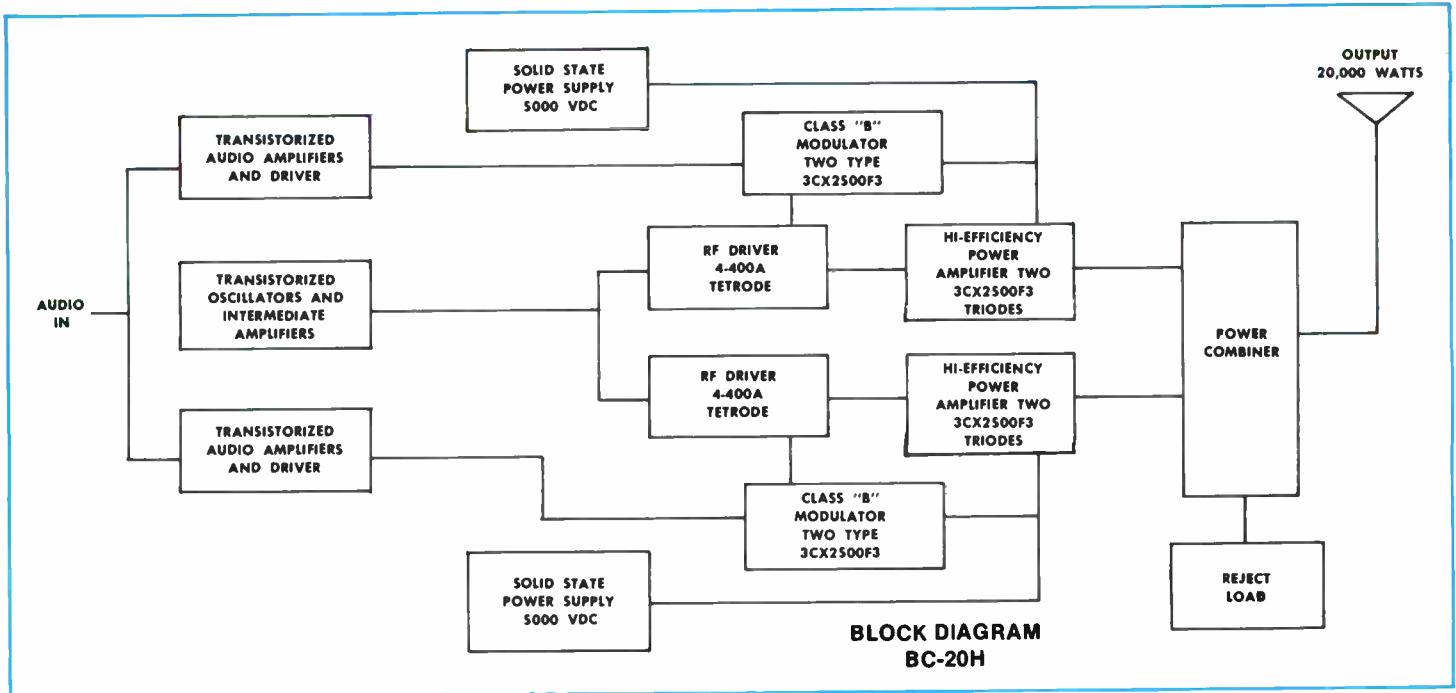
SOLID STATE POWER SUPPLY 5000 VDC

OUTPUT 20,000 WATTS

TRANSISTORIZED AUDIO AMPLIFIERS AND DRIVER

CLASS "B" MODULATOR TWO TYPE 3CX2500F3

AUDIO IN

TRANSISTORIZED OSCILLATORS AND INTERMEDIATE AMPLIFIERS

RF DRIVER 4-400A TETRODE

HI-EFFICIENCY POWER AMPLIFIER TWO 3CX2500F3 TRIODES

POWER COMBINER

RF DRIVER 4-400A TETRODE

HI-EFFICIENCY POWER AMPLIFIER TWO 3CX2500F3 TRIODES

TRANSISTORIZED AUDIO AMPLIFIERS AND DRIVER

CLASS "B" MODULATOR TWO TYPE 3CX2500F3

SOLID STATE POWER SUPPLY 5000 VDC

REJECT LOAD

BLOCK DIAGRAM
BC-20H